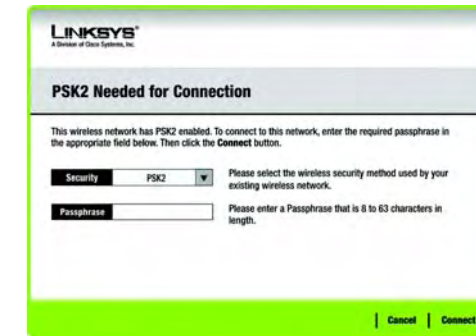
LINKSYS®
A Division of Cisco Systems, Inc.

PSK2 Needed for Connection

This wireless network has PSK2 enabled. To connect to this network, enter the required passphrase in the appropriate field below. Then click the Connect button.

Security PSK2

Please select the wireless security method used by your existing wireless network.

Passphrase

Please enter a Passphrase that is 8 to 63 characters in length.

Cancel Connect